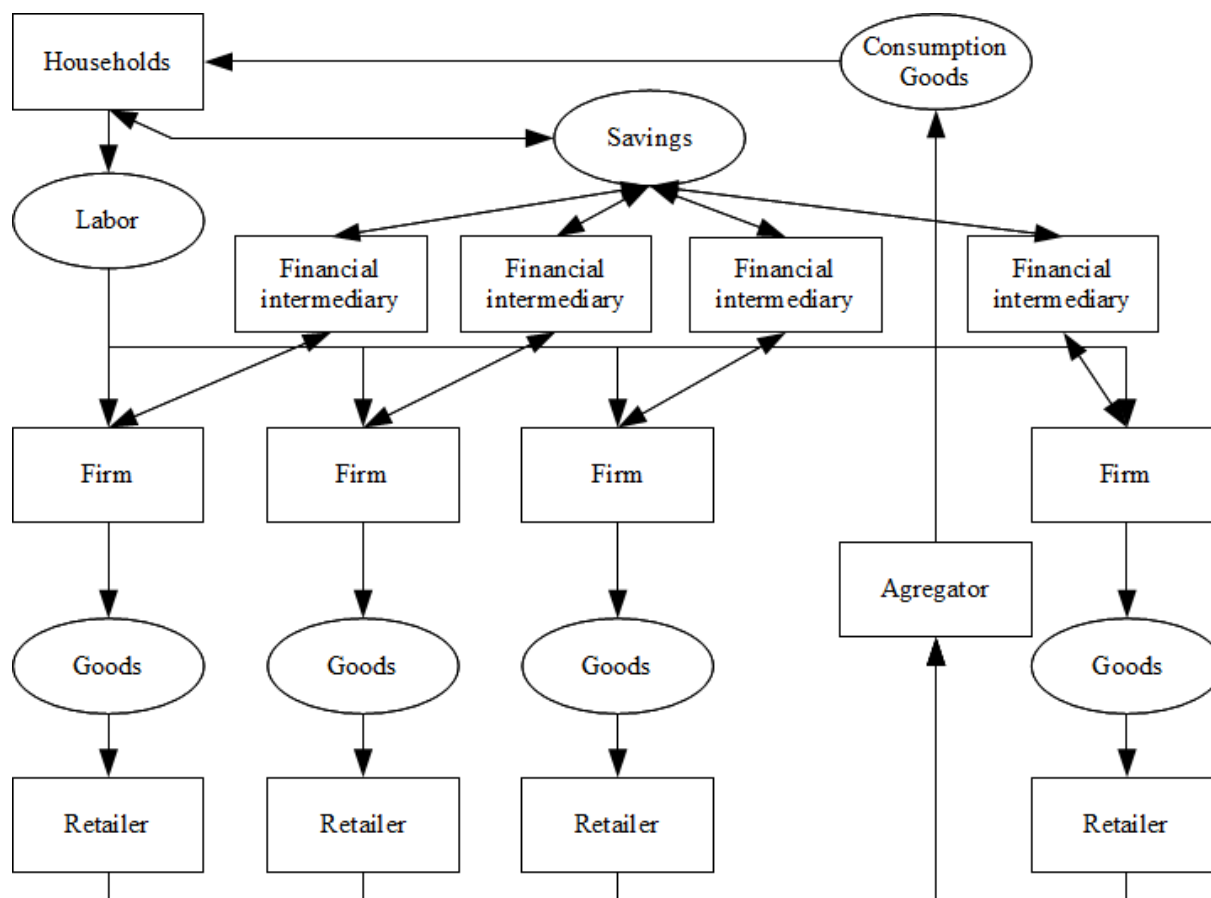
Households

Consumption Goods

Savings

Labor

Financial intermediary

Financial intermediary

Financial intermediary

Financial intermediary

Firm

Firm

Firm

Firm

Agregator

Goods

Goods

Goods

Goods

Retailer

Retailer

Retailer

Retailer